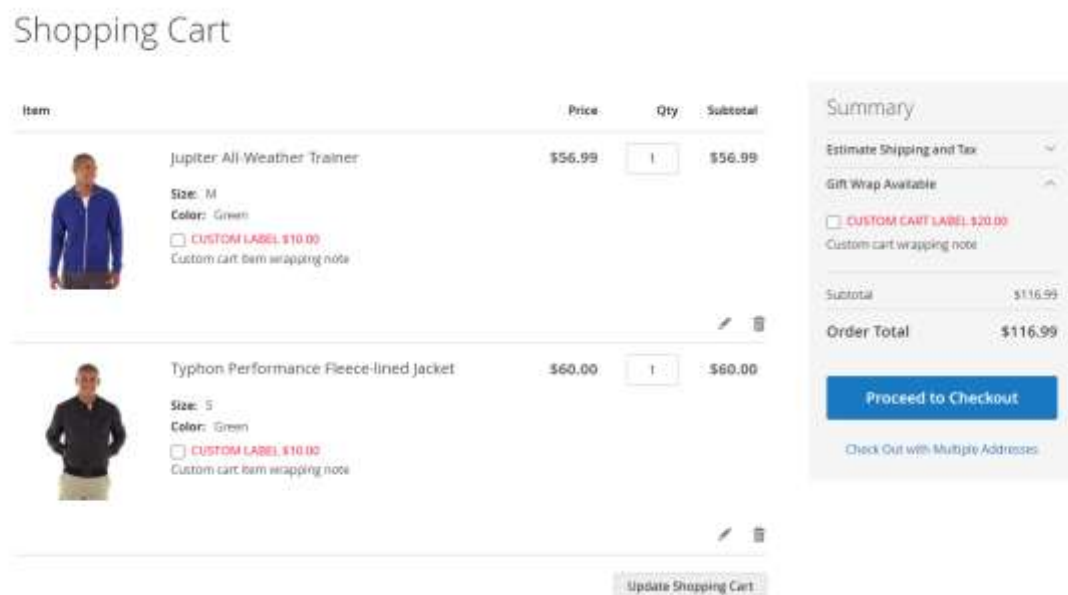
Shopping Cart

| Item | Price | Qty | Subtotal |
|---|---|---|---|
| Jupiter All-Weather Trainer<br>Size: M<br>Color: Green<br>CUSTOM LABEL $10.00<br>Custom cart item wrapping note | $56.99 | 1 | $56.99 |
| Typhon Performance Fleece-lined Jacket<br>Size: S<br>Color: Green<br>CUSTOM LABEL $10.00<br>Custom cart item wrapping note | $60.00 | 1 | $60.00 |

Update Shopping Cart

Summary

Estimate Shipping and Tax

Gift Wrap Available

CUSTOM CART LABEL $20.00

Custom cart wrapping note

Subtotal $116.99

Order Total $116.99

Proceed to Checkout

Check Out with Multiple Addresses